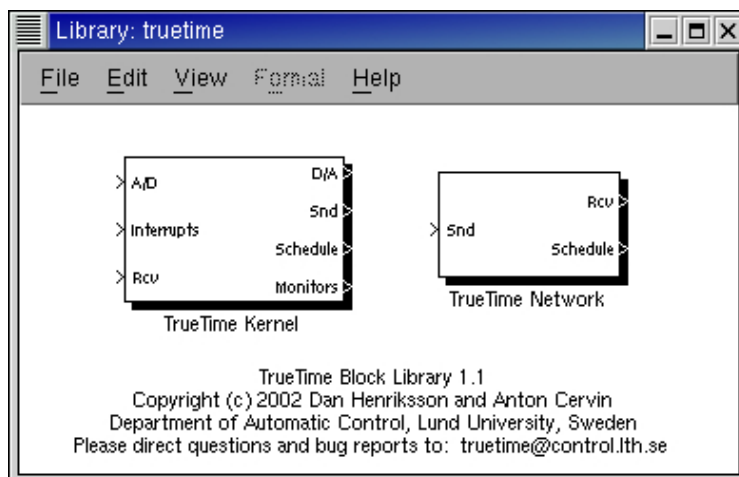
Library: truetime

File Edit View Format Help

A/D
Interrupts
Rcv
D/A
Snd
Schedule
Monitors
TrueTime Kernel

Snd
Rcv
Schedule
TrueTime Network

TrueTime Block Library 1.1
Copyright (c) 2002 Dan Henriksson and Anton Cervin
Department of Automatic Control, Lund University, Sweden
Please direct questions and bug reports to: truetime@control.lth.se